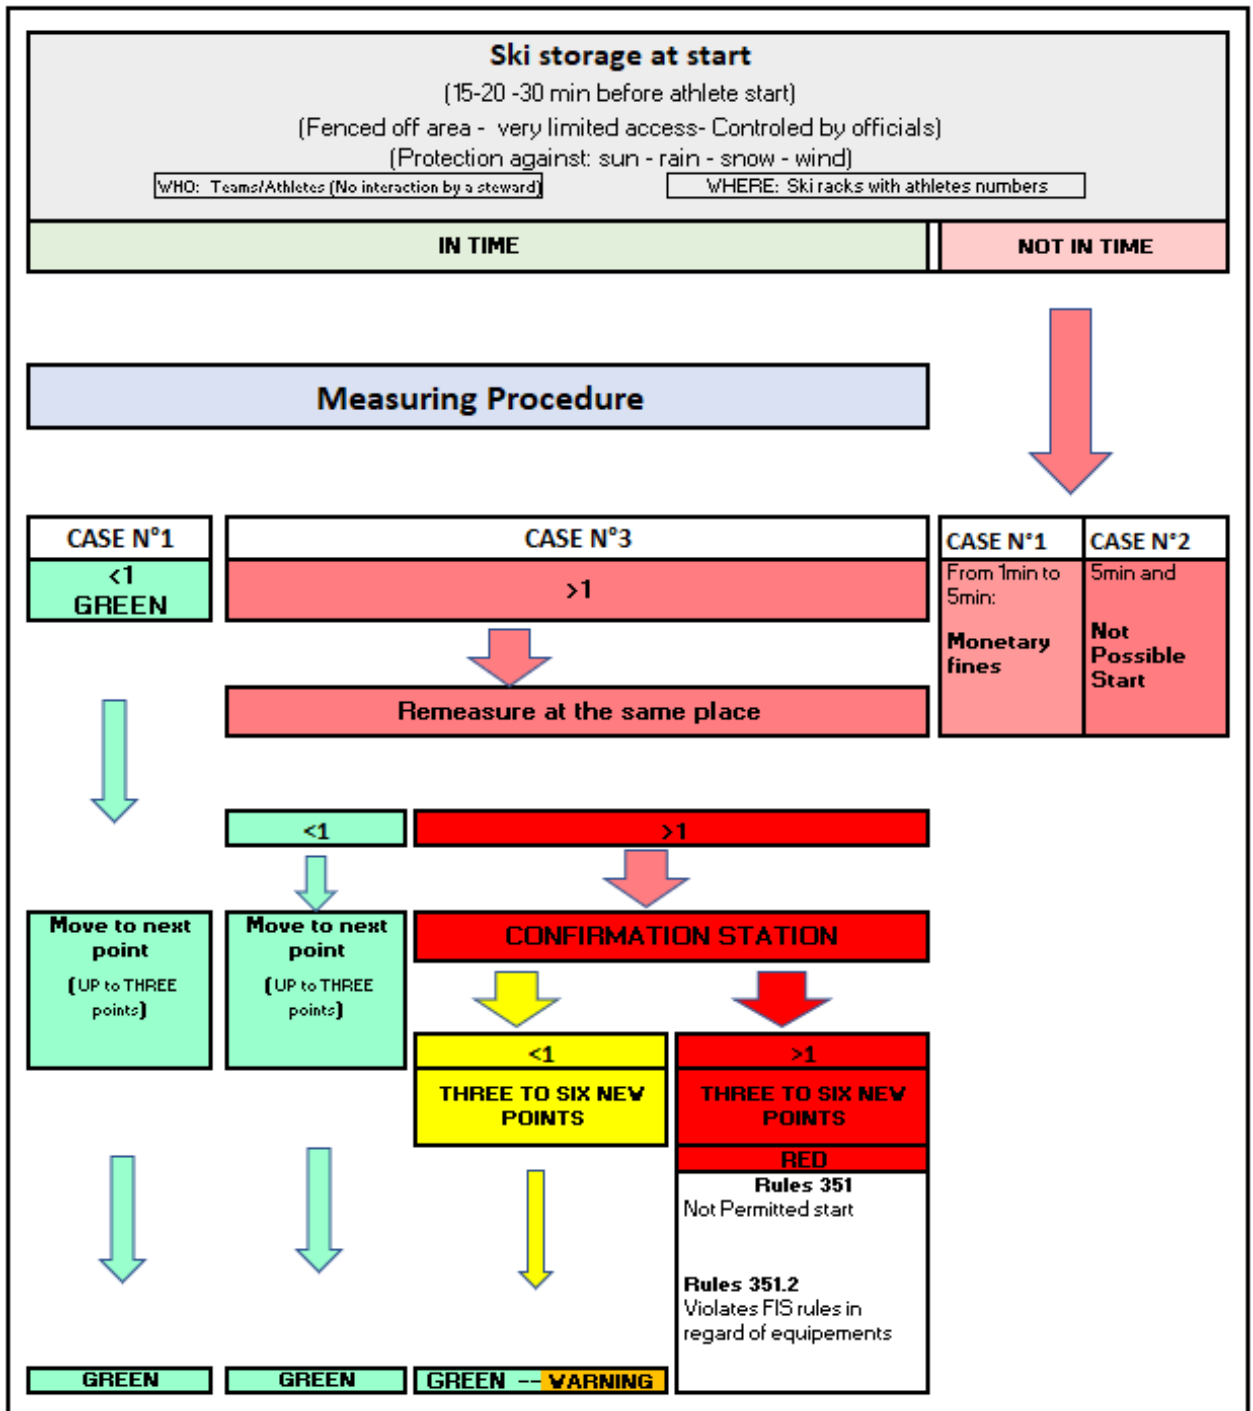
Ski storage at start
(15-20 -30 min before athlete start)
(Fenced off area - very limited access- Controled by officials)
(Protection against: sun - rain - snow - wind)

WHO: Teams/Athletes (No interaction by a steward)

WHERE: Ski racks with athletes numbers

IN TIME

NOT IN TIME

Measuring Procedure

CASE N°1
<1
GREEN

CASE N°3
>1

Remeasure at the same place

CASE N°1
From 1min to 5min:
Monetary fines

CASE N°2
5min and
Not Possible Start

<1

>1

Move to next point
(UP to THREE points)

Move to next point
(UP to THREE points)

CONFIRMATION STATION

<1
THREE TO SIX NEW POINTS

>1
THREE TO SIX NEW POINTS

RED
Rules 351
Not Permitted start

Rules 351.2
Violates FIS rules in regard of equipements

GREEN

GREEN

GREEN -- WARNING